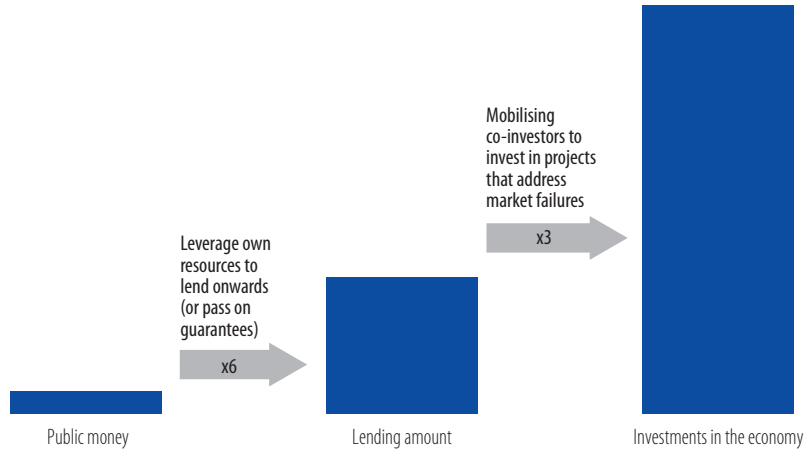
Mobilising co-investors to invest in projects that address market failures

x3

Leverage own resources to lend onwards (or pass on guarantees)

x6

Public money

Lending amount

Investments in the economy